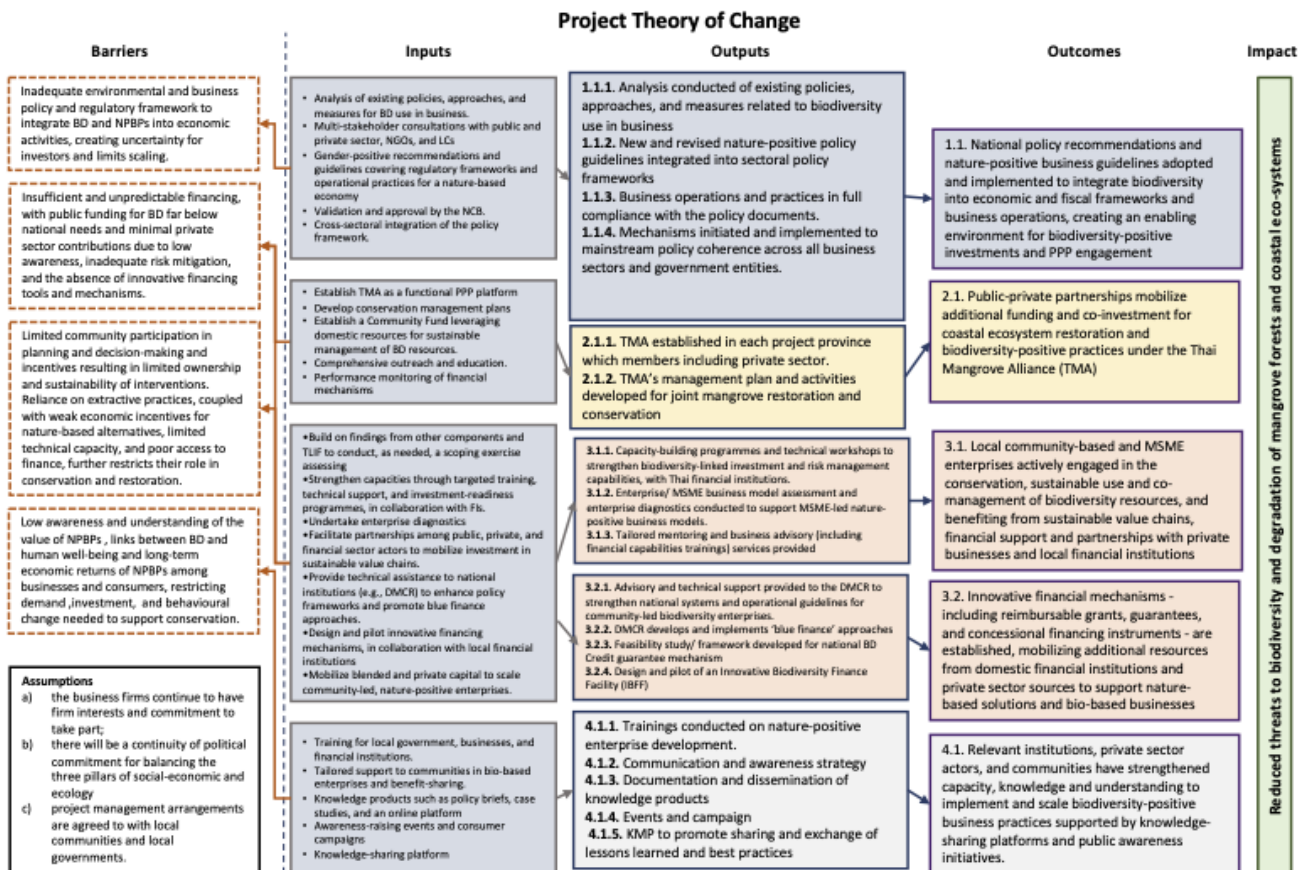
Project Theory of Change

Barriers

Inputs

Outputs

Outcomes

Impact

Inadequate environmental and business policy and regulatory framework to integrate BD and NPBPs into economic activities, creating uncertainty for investors and limits scaling.

Insufficient and unpredictable financing, with public funding for BD far below national needs and minimal private sector contributions due to low awareness, inadequate risk mitigation, and the absence of innovative financing tools and mechanisms.

Limited community participation in planning and decision-making and incentives resulting in limited ownership and sustainability of interventions. Reliance on extractive practices, coupled with weak economic incentives for nature-based alternatives, limited technical capacity, and poor access to finance, further restricts their role in conservation and restoration.

Low awareness and understanding of the value of NPBPs , links between BD and human well-being and long-term economic returns of NPBPs among businesses and consumers, restricting demand ,investment, and behavioural change needed to support conservation.

Assumptions
a) the business firms continue to have firm interests and commitment to take part;
b) there will be a continuity of political commitment for balancing the three pillars of social-economic and ecology
c) project management arrangements are agreed to with local communities and local governments.

- Analysis of existing policies, approaches, and measures for BD use in business.
- Multi-stakeholder consultations with public and private sector, NGOs, and LCs
- Gender-positive recommendations and guidelines covering regulatory frameworks and operational practices for a nature-based economy
- Validation and approval by the NCB.
- Cross-sectoral integration of the policy framework.

- Establish TMA as a functional PPP platform
- Develop conservation management plans
- Establish a Community Fund leveraging domestic resources for sustainable management of BD resources.
- Comprehensive outreach and education.
- Performance monitoring of financial mechanisms

•Build on findings from other components and TLIF to conduct, as needed, a scoping exercise assessing
•Strengthen capacities through targeted training, technical support, and investment-readiness programmes, in collaboration with FIs.
•Undertake enterprise diagnostics
•Facilitate partnerships among public, private, and financial sector actors to mobilize investment in sustainable value chains.
•Provide technical assistance to national institutions (e.g., DMCR) to enhance policy frameworks and promote blue finance approaches.
•Design and pilot innovative financing mechanisms, in collaboration with local financial institutions
•Mobilize blended and private capital to scale community-led, nature-positive enterprises.

- Training for local government, businesses, and financial institutions.
- Tailored support to communities in bio-based enterprises and benefit-sharing.
- Knowledge products such as policy briefs, case studies, and an online platform
- Awareness-raising events and consumer campaigns
- Knowledge-sharing platform

1.1.1. Analysis conducted of existing policies, approaches, and measures related to biodiversity use in business
1.1.2. New and revised nature-positive policy guidelines integrated into sectoral policy frameworks
1.1.3. Business operations and practices in full compliance with the policy documents.
1.1.4. Mechanisms initiated and implemented to mainstream policy coherence across all business sectors and government entities.

2.1.1. TMA established in each project province which members including private sector.
2.1.2. TMA's management plan and activities developed for joint mangrove restoration and conservation

3.1.1. Capacity-building programmes and technical workshops to strengthen biodiversity-linked investment and risk management capabilities, with Thai financial institutions.
3.1.2. Enterprise/ MSME business model assessment and enterprise diagnostics conducted to support MSME-led nature-positive business models.
3.1.3. Tailored mentoring and business advisory (including financial capabilities trainings) services provided

3.2.1. Advisory and technical support provided to the DMCR to strengthen national systems and operational guidelines for community-led biodiversity enterprises.
3.2.2. DMCR develops and implements 'blue finance' approaches
3.2.3. Feasibility study/ framework developed for national BD Credit guarantee mechanism
3.2.4. Design and pilot of an Innovative Biodiversity Finance Facility (IBFF)

4.1.1. Trainings conducted on nature-positive enterprise development.
4.1.2. Communication and awareness strategy
4.1.3. Documentation and dissemination of knowledge products
4.1.4. Events and campaign
4.1.5. KMP to promote sharing and exchange of lessons learned and best practices

1.1. National policy recommendations and nature-positive business guidelines adopted and implemented to integrate biodiversity into economic and fiscal frameworks and business operations, creating an enabling environment for biodiversity-positive investments and PPP engagement

2.1. Public-private partnerships mobilize additional funding and co-investment for coastal ecosystem restoration and biodiversity-positive practices under the Thai Mangrove Alliance (TMA)

3.1. Local community-based and MSME enterprises actively engaged in the conservation, sustainable use and co-management of biodiversity resources, and benefiting from sustainable value chains, financial support and partnerships with private businesses and local financial institutions

3.2. Innovative financial mechanisms - including reimbursable grants, guarantees, and concessional financing instruments - are established, mobilizing additional resources from domestic financial institutions and private sector sources to support nature-based solutions and bio-based businesses

4.1. Relevant institutions, private sector actors, and communities have strengthened capacity, knowledge and understanding to implement and scale biodiversity-positive business practices supported by knowledge-sharing platforms and public awareness initiatives.

Reduced threats to biodiversity and degradation of mangrove forests and coastal eco-systems